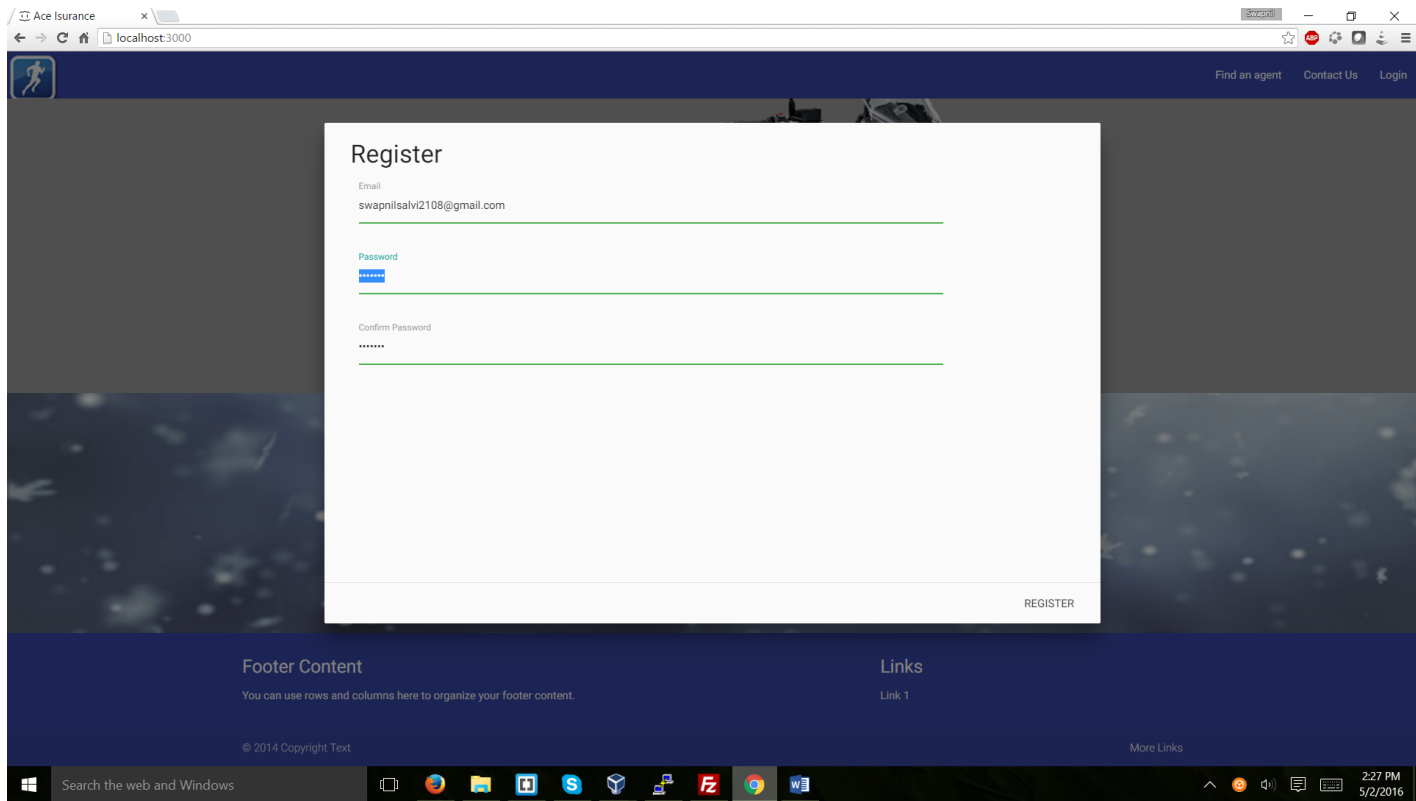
Ace Isurance ×

Swapnil

localhost:3000

ABP

Find an agent Contact Us Login

Register

Email
swapnilsalvi2108@gmail.com

Password
•••••••

Confirm Password
•••••••

REGISTER

Footer Content

You can use rows and columns here to organize your footer content.

Links

Link 1

© 2014 Copyright Text

More Links

Search the web and Windows

2:27 PM
5/2/2016